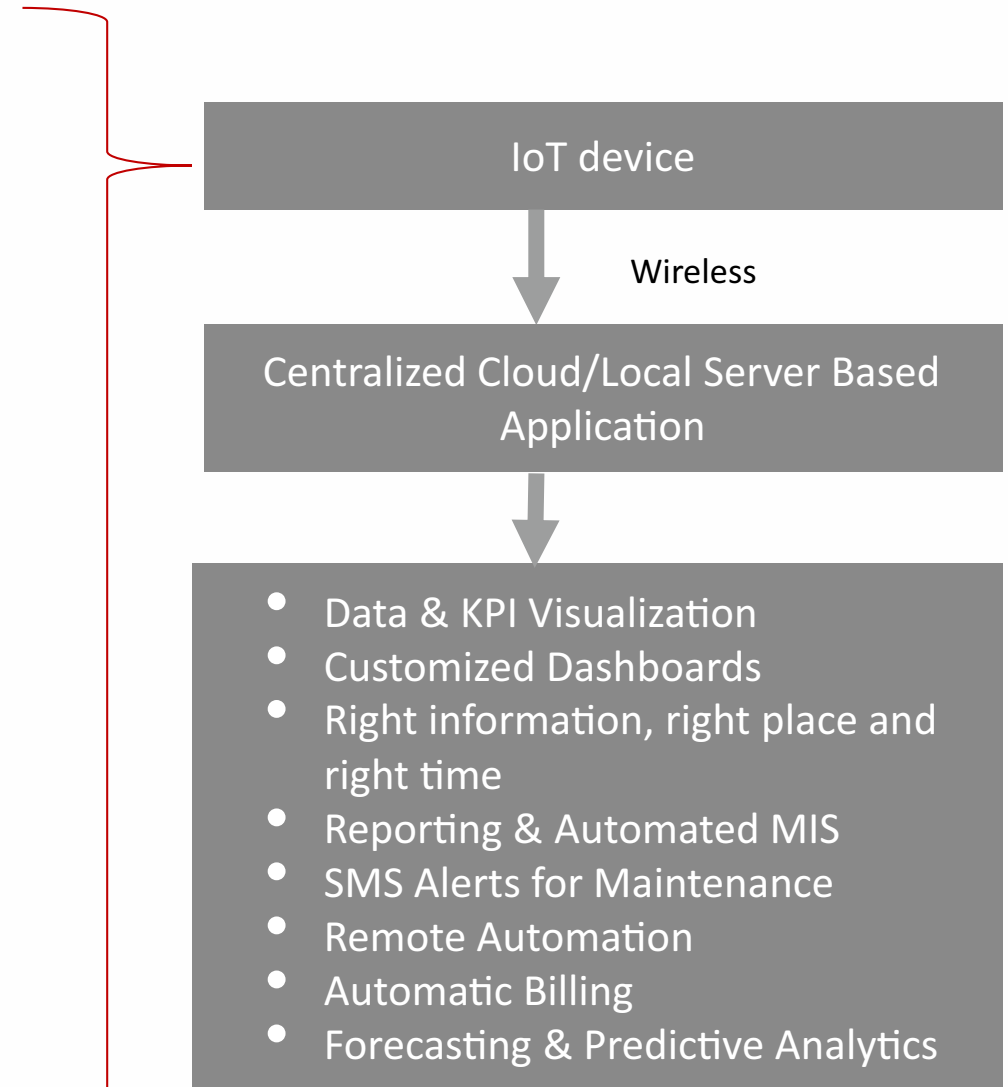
IoT device

Wireless

Centralized Cloud/Local Server Based Application

- Data & KPI Visualization
- Customized Dashboards
- Right information, right place and right time
- Reporting & Automated MIS
- SMS Alerts for Maintenance
- Remote Automation
- Automatic Billing
- Forecasting & Predictive Analytics